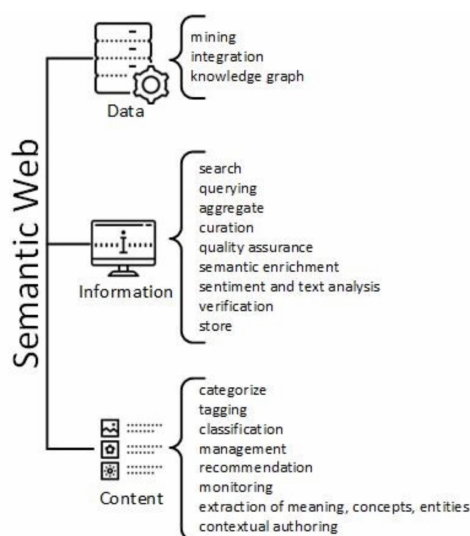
Semantic Web

Data
mining
integration
knowledge graph

Information
search
querying
aggregate
curation
quality assurance
semantic enrichment
sentiment and text analysis
verification
store

Content
categorize
tagging
classification
management
recommendation
monitoring
extraction of meaning, concepts, entities
contextual authoring